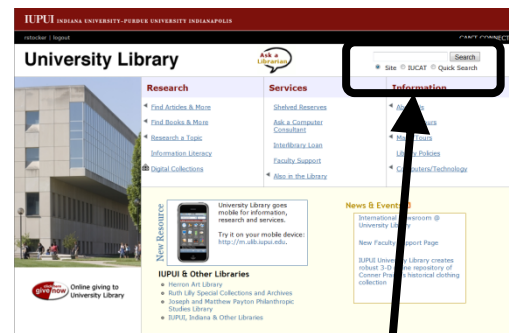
IUPUI INDIANA UNIVERSITY–PURDUE UNIVERSITY INDIANAPOLIS

rstocker | logout

CAN'T CONNECT

University Library

Ask a Librarian

Search

Site IUCAT Quick Search

Research

Find Articles & More

Find Books & More

Research a Topic

Information Literacy

Digital Collections

Services

Shelved Reserves

Ask a Computer Consultant

Interlibrary Loan

Faculty Support

Also in the Library

Information

Ab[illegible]

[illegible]s

M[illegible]urs

Li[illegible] Policies

C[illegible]ters/Technology

New Resource

University Library goes mobile for information, research and services.

Try it on your mobile device: http://m.ulib.iupui.edu.

News & Events

International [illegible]sroom @ University Library

New Faculty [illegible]port Page

IUPUI University Library creates robust 3-D online repository of Conner Pra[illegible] historical clothing collection

IUPUI & Other Libraries

Herron Art Library

Ruth Lilly Special Collections and Archives

Joseph and Matthew Payton Philanthropic Studies Library

IUPUI, Indiana & Other Libraries

give now

Online giving to University Library